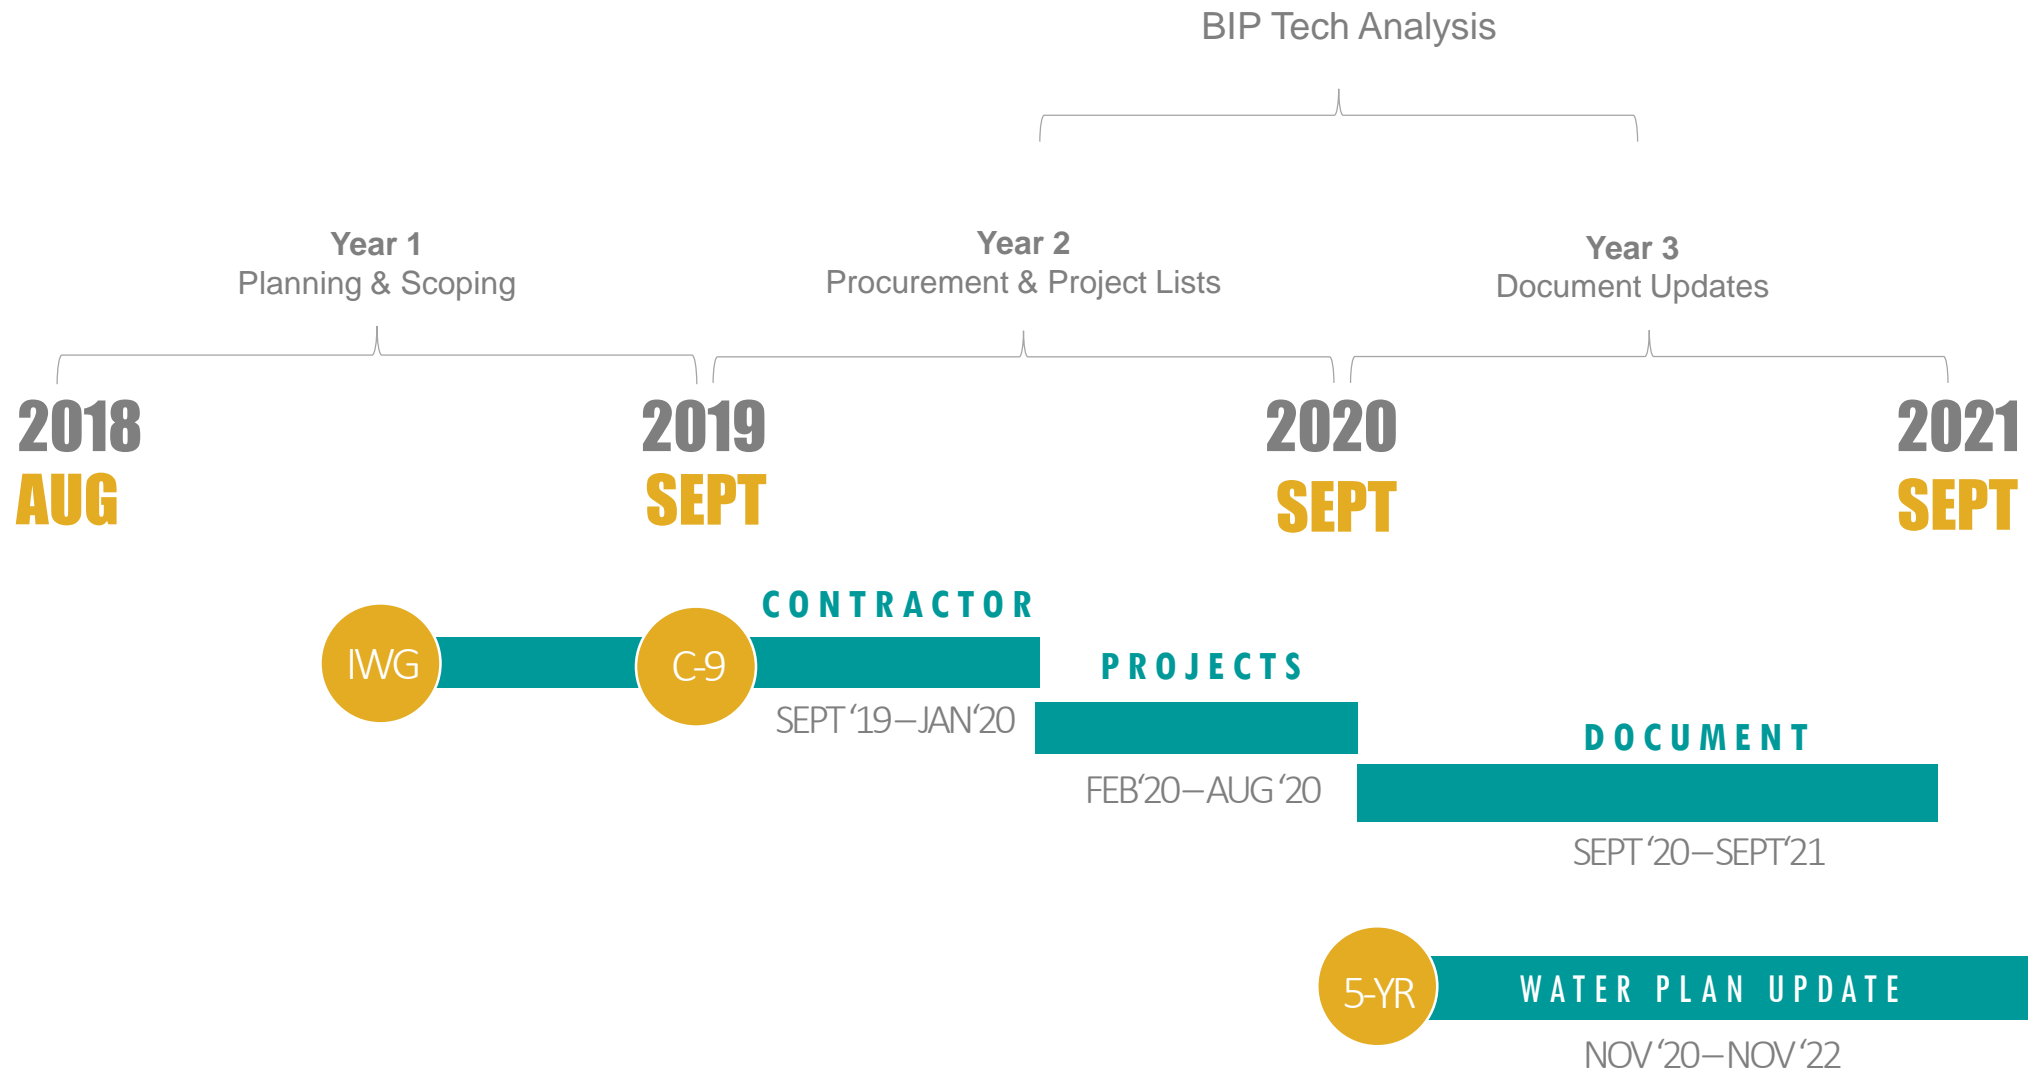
BIP Tech Analysis

Year 1
Planning & Scoping

Year 2
Procurement & Project Lists

Year 3
Document Updates

2018
AUG

2019
SEPT

2020
SEPT

2021
SEPT

IWG

C-9

CONTRACTOR

SEPT '19—JAN'20

PROJECTS

FEB'20—AUG '20

DOCUMENT

SEPT '20—SEPT'21

5-YR

WATER PLAN UPDATE

NOV '20—NOV '22